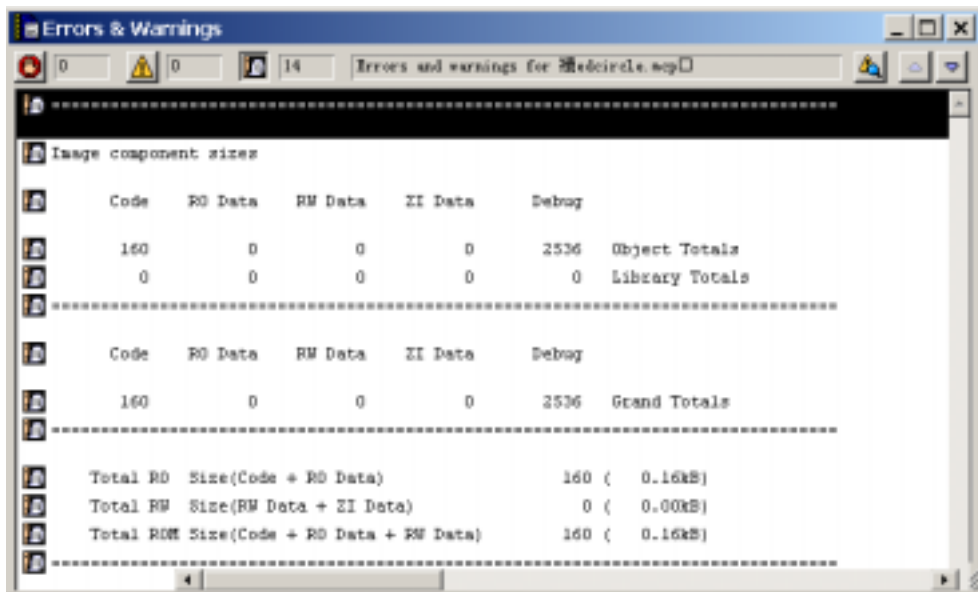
Errors & Warnings

0 0 14 Errors and warnings for 猫edcircle.mcp□

================================================================================

Image component sizes

| Code | RO Data | RW Data | ZI Data | Debug | |
|---|---|---|---|---|---|
| 160 | 0 | 0 | 0 | 2536 | Object Totals |
| 0 | 0 | 0 | 0 | 0 | Library Totals |

================================================================================

| Code | RO Data | RW Data | ZI Data | Debug | |
|---|---|---|---|---|---|
| 160 | 0 | 0 | 0 | 2536 | Grand Totals |

================================================================================

Total RO Size(Code + RO Data) 160 ( 0.16kB)
Total RW Size(RW Data + ZI Data) 0 ( 0.00kB)
Total ROM Size(Code + RO Data + RW Data) 160 ( 0.16kB)

================================================================================